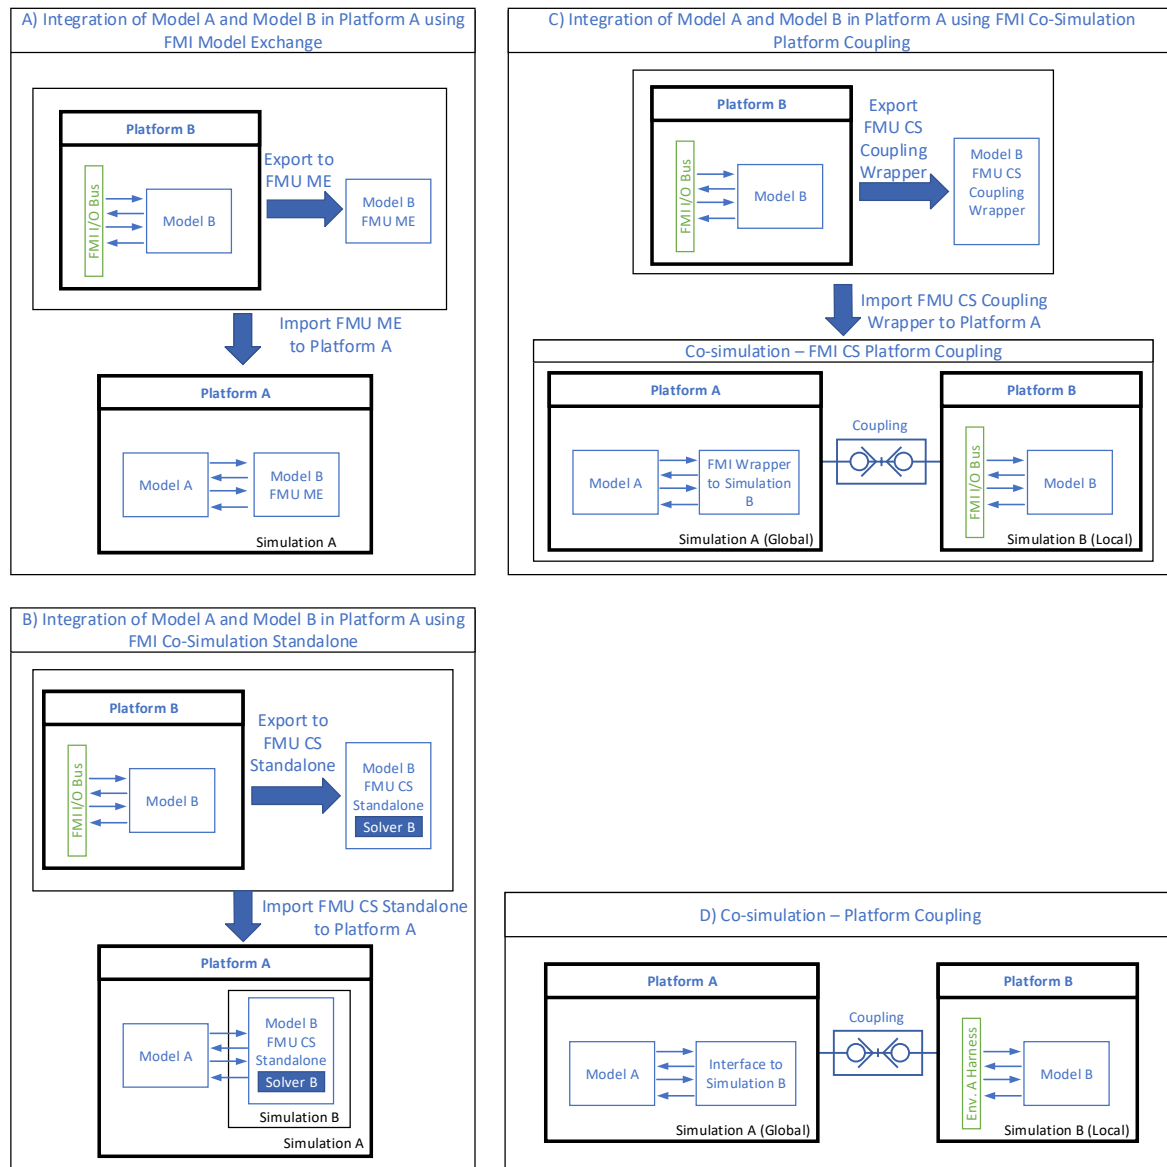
A) Integration of Model A and Model B in Platform A using FMI Model Exchange

Platform B

FMI I/O Bus

Model B

Export to FMU ME

Model B FMU ME

Import FMU ME to Platform A

Platform A

Model A

Model B FMU ME

Simulation A

C) Integration of Model A and Model B in Platform A using FMI Co-Simulation Platform Coupling

Platform B

FMI I/O Bus

Model B

Export FMU CS Coupling Wrapper

Model B FMU CS Coupling Wrapper

Import FMU CS Coupling Wrapper to Platform A

Co-simulation – FMI CS Platform Coupling

Platform A

Model A

FMI Wrapper to Simulation B

Simulation A (Global)

Coupling

Platform B

FMI I/O Bus

Model B

Simulation B (Local)

B) Integration of Model A and Model B in Platform A using FMI Co-Simulation Standalone

Platform B

FMI I/O Bus

Model B

Export to FMU CS Standalone

Model B FMU CS Standalone

Solver B

Import FMU CS Standalone to Platform A

Platform A

Model A

Model B FMU CS Standalone

Solver B

Simulation B

Simulation A

D) Co-simulation – Platform Coupling

Platform A

Model A

Interface to Simulation B

Simulation A (Global)

Coupling

Platform B

Env. A Harness

Model B

Simulation B (Local)